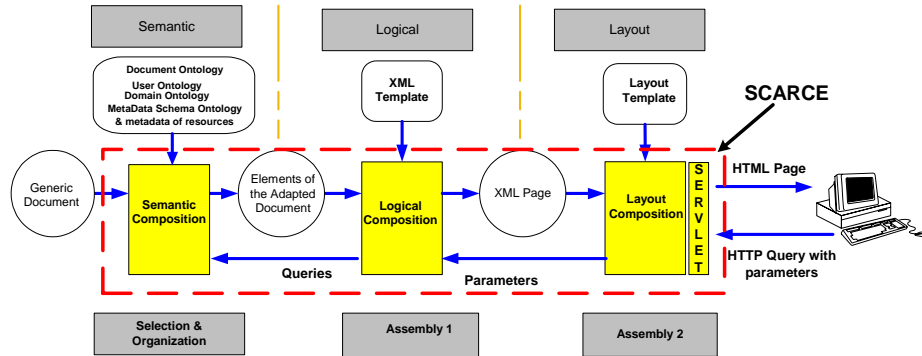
Semantic

Logical

Layout

Document Ontology
User Ontology
Domain Ontology
MetaData Schema Ontology
& metadata of resources

XML Template

Layout Template

SCARCE

Generic Document

Semantic Composition

Elements of the Adapted Document

Logical Composition

XML Page

Layout Composition

SERVLET

HTML Page

HTTP Query with parameters

Queries

Parameters

Selection & Organization

Assembly 1

Assembly 2